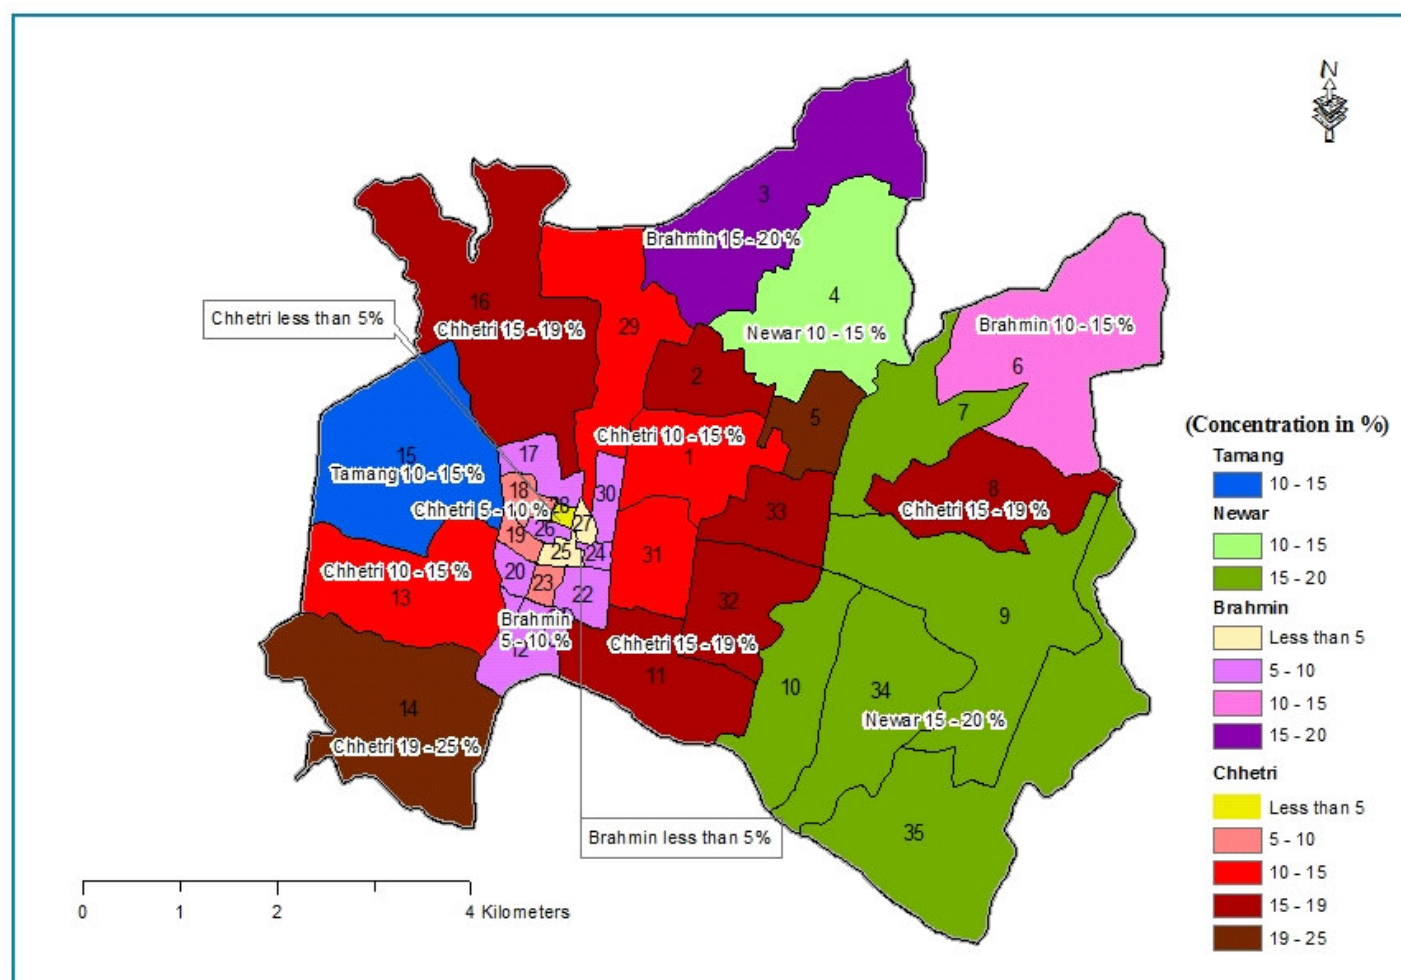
N

3
Brahmin 15 - 20 %

4
Newar 10 - 15 %

Brahmin 10 - 15 %
6

16
Chhetri 15 - 19 %

29

Chhetri less than 5%

2
5
7

Chhetri 10 - 15 %
1

15
Tamang 10 - 15 %

17
18
28
30
Chhetri 5 - 10 %
27
26
19
25
24
31
33

8
Chhetri 15 - 19 %

Chhetri 10 - 15 %
13
20
23
22

32

9

Brahmin 5 - 10 %
12
Chhetri 15 - 19 %
11

10
34
Newar 15 - 20 %

14
Chhetri 19 - 25 %

35

Brahmin less than 5%

0 1 2 4 Kilometers

(Concentration in %)
Tamang
10 - 15
Newar
10 - 15
15 - 20
Brahmin
Less than 5
5 - 10
10 - 15
15 - 20
Chhetri
Less than 5
5 - 10
10 - 15
15 - 19
19 - 25